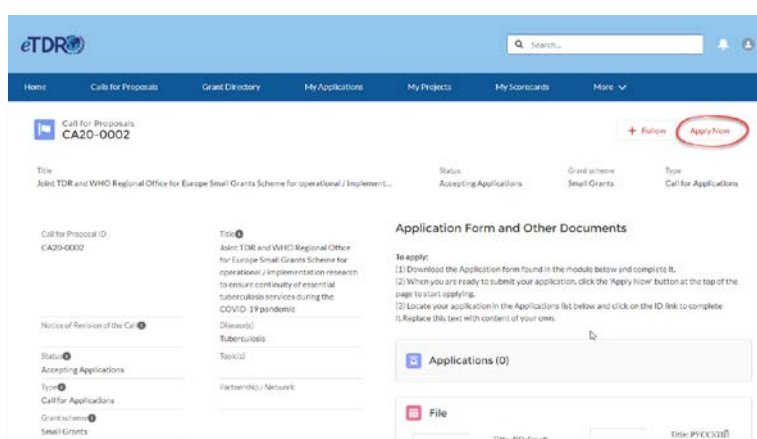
eTDR

Search...

Home Calls for Proposals Grant Directory My Applications My Projects My Scorecards More

Call for Proposals
CA20-0002

+ Follow Apply Now

Title
Joint TDR and WHO Regional Office for Europe Small Grants Scheme for operational / Implement...

Status
Accepting Applications

Grant scheme
Small Grants

Type
Call for Applications

Call for Proposal ID
CA20-0002

Title
Joint TDR and WHO Regional Office for Europe Small Grants Scheme for operational / implementation research to ensure continuity of essential tuberculosis services during the COVID-19 pandemic

Notice of Revision of the Call

Disease(s)
Tuberculosis

Status
Accepting Applications

Topic(s)

Type
Call for Applications

Partnership / Network

Grant scheme
Small Grants

Application Form and Other Documents

To apply:
(1) Download the Application form found in the module below and complete it.
(2) When you are ready to submit your application, click the 'Apply Now' button at the top of the page to start applying.
(3) Locate your application in the Applications list below and click on the ID link to complete it.Replace this text with content of your own.

Applications (0)

File

Title: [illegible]

Title: PYCC53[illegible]